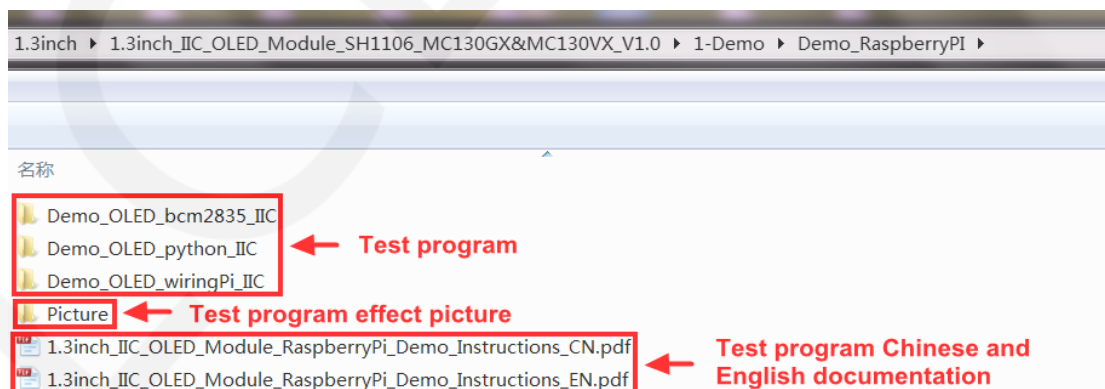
1.3inch ▸ 1.3inch_IIC_OLED_Module_SH1106_MC130GX&MC130VX_V1.0 ▸ 1-Demo ▸ Demo_RaspberryPI ▸

名称

Demo_OLED_bcm2835_IIC
Demo_OLED_python_IIC
Demo_OLED_wiringPi_IIC

Test program

Picture

Test program effect picture

1.3inch_IIC_OLED_Module_RaspberryPi_Demo_Instructions_CN.pdf
1.3inch_IIC_OLED_Module_RaspberryPi_Demo_Instructions_EN.pdf

Test program Chinese and English documentation